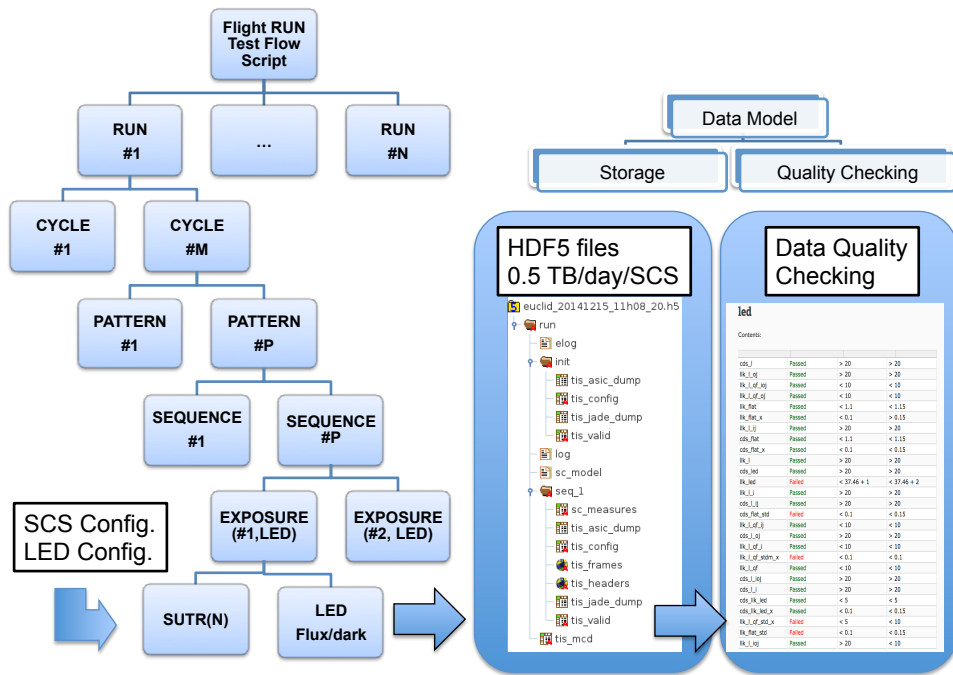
Flight RUN Test Flow Script

RUN #1

...

RUN #N

CYCLE #1

CYCLE #M

PATTERN #1

PATTERN #P

SEQUENCE #1

SEQUENCE #P

EXPOSURE (#1,LED)

EXPOSURE (#2, LED)

SCS Config.
LED Config.

SUTR(N)

LED Flux/dark

Data Model

Storage

Quality Checking

HDF5 files
0.5 TB/day/SCS

euclid_20141215_11h08_20.h5
run
elog
init
tis_asic_dump
tis_config
tis_jade_dump
tis_valid
log
sc_model
seq_1
sc_measures
tis_asic_dump
tis_config
tis_frames
tis_headers
tis_jade_dump
tis_valid
tis_mcd

Data Quality Checking

led

Contents:

| | | | |
|---|---|---|---|
| cds_l | Passed | > 20 | > 20 |
| llk_l_oj | Passed | > 20 | > 20 |
| llk_l_qf_ioj | Passed | < 10 | < 10 |
| llk_l_qf_oj | Passed | < 10 | < 10 |
| llk_flat | Passed | < 1.1 | < 1.15 |
| llk_flat_x | Passed | < 0.1 | > 0.15 |
| llk_l_ij | Passed | > 20 | > 20 |
| cds_flat | Passed | < 1.1 | < 1.15 |
| cds_flat_x | Passed | < 0.1 | < 0.15 |
| llk_l | Passed | > 20 | > 20 |
| cds_led | Passed | > 20 | > 20 |
| llk_led | Failed | < 37.46 + 1 | < 37.46 + 2 |
| llk_l_i | Passed | > 20 | > 20 |
| cds_l_ij | Passed | > 20 | > 20 |
| cds_flat_std | Failed | < 0.1 | < 0.15 |
| llk_l_qf_ij | Passed | < 10 | < 10 |
| cds_l_oj | Passed | < 10 | < 10 |
| llk_l_qf_i | Passed | < 10 | < 10 |
| llk_l_qf_stdm_x | Failed | < 0.1 | < 0.1 |
| llk_l_qf | Passed | < 10 | < 10 |
| cds_l_ioj | Passed | > 20 | > 20 |
| cds_l_i | Passed | > 20 | > 20 |
| cds_llk_led | Passed | < 5 | < 5 |
| cds_llk_led_x | Passed | < 0.1 | < 0.15 |
| llk_l_qf_std_x | Failed | < 5 | < 10 |
| llk_flat_std | Failed | < 0.1 | < 0.15 |
| llk_l_ioj | Passed | > 20 | < 10 |